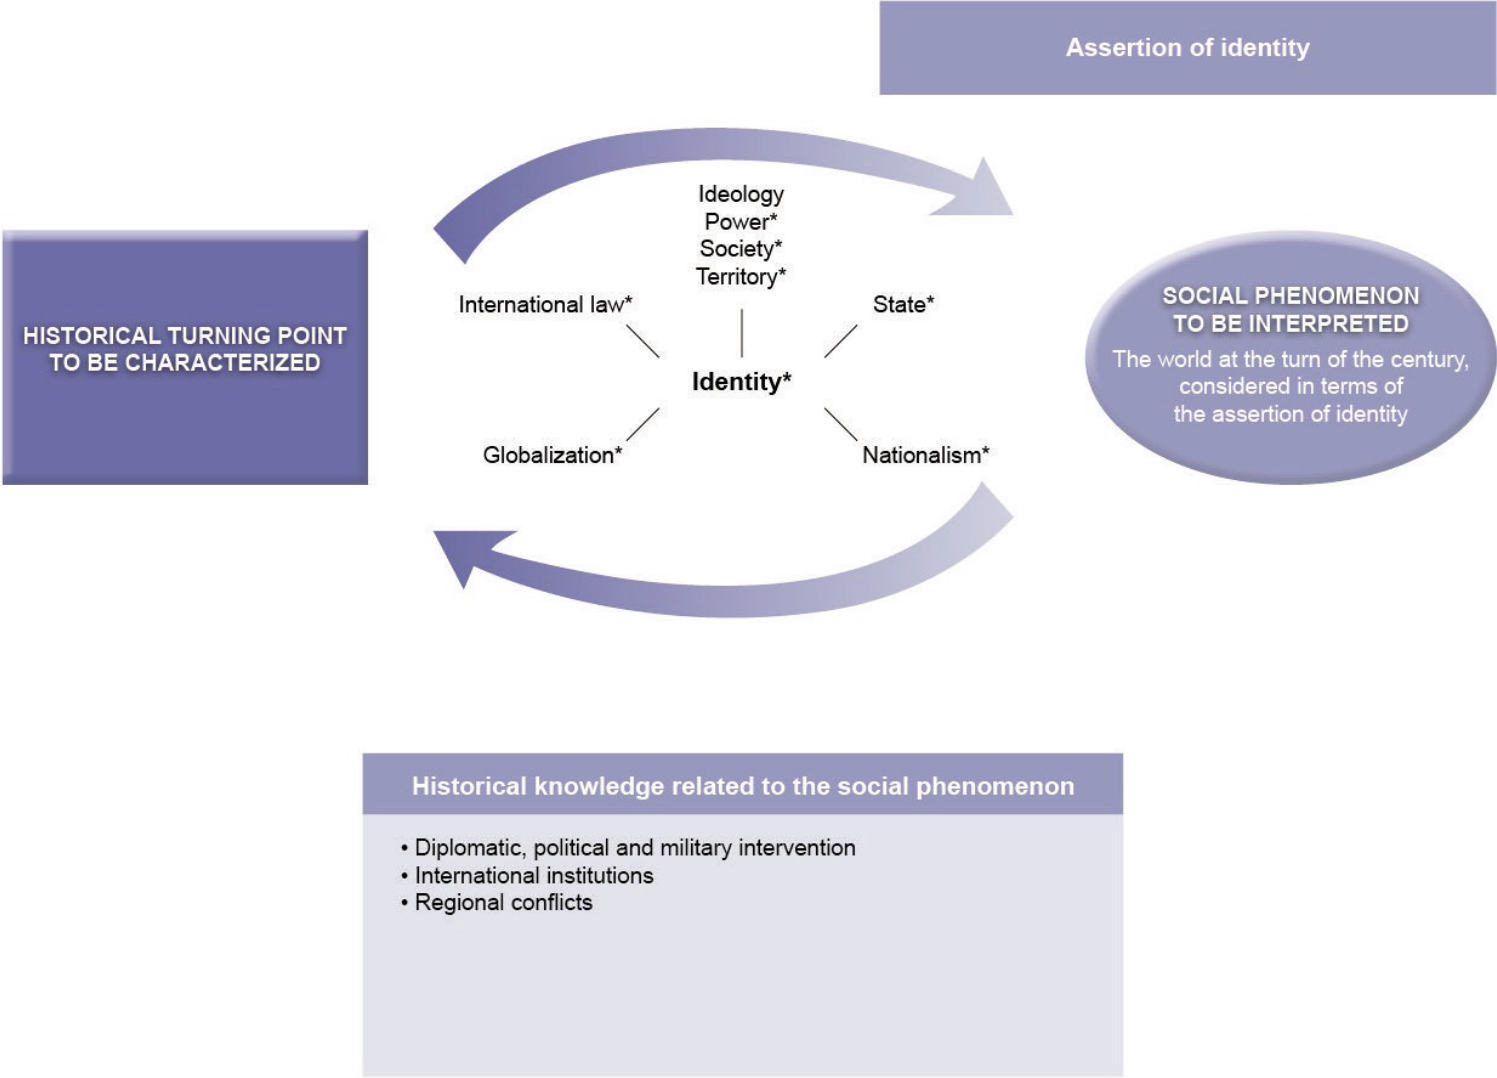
Assertion of identity

HISTORICAL TURNING POINT TO BE CHARACTERIZED

Ideology
Power*
Society*
Territory*

International law*

State*

Identity*

Globalization*

Nationalism*

SOCIAL PHENOMENON TO BE INTERPRETED
The world at the turn of the century, considered in terms of the assertion of identity

Historical knowledge related to the social phenomenon

• Diplomatic, political and military intervention
• International institutions
• Regional conflicts